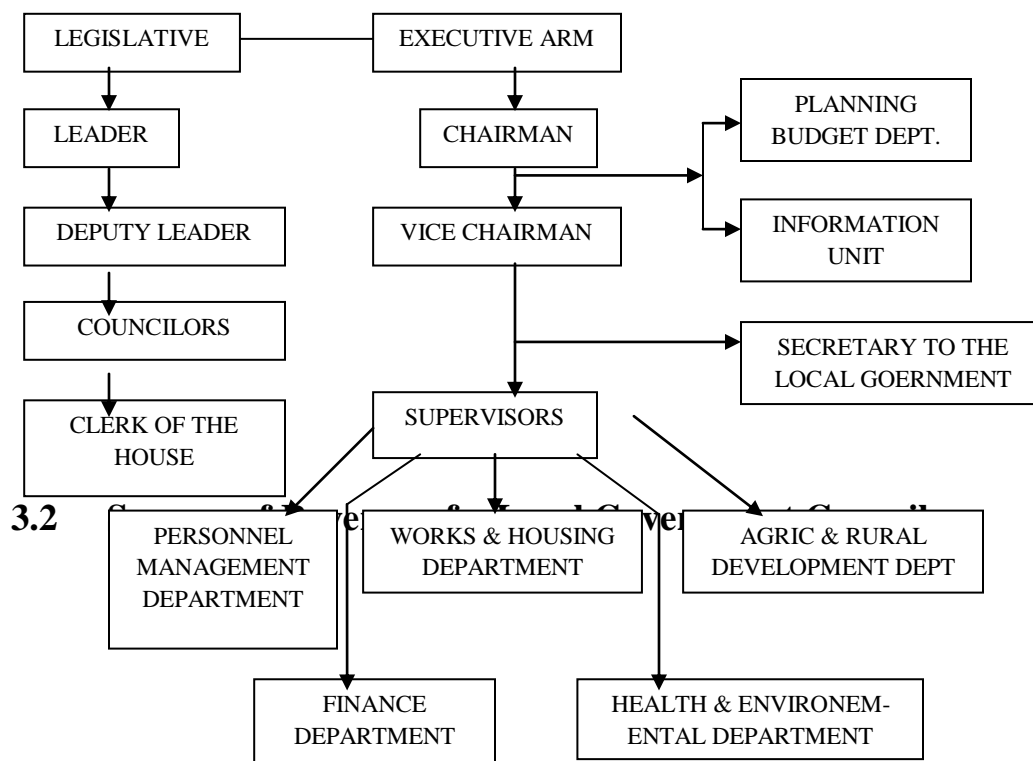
LEGISLATIVE

EXECUTIVE ARM

LEADER

CHAIRMAN

PLANNING BUDGET DEPT.

DEPUTY LEADER

VICE CHAIRMAN

INFORMATION UNIT

COUNCILORS

SECRETARY TO THE LOCAL GOERNMENT

CLERK OF THE HOUSE

SUPERVISORS

3.2 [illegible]

PERSONNEL MANAGEMENT DEPARTMENT

WORKS & HOUSING DEPARTMENT

AGRIC & RURAL DEVELOPMENT DEPT

FINANCE DEPARTMENT

HEALTH & ENVIRONEM-ENTAL DEPARTMENT